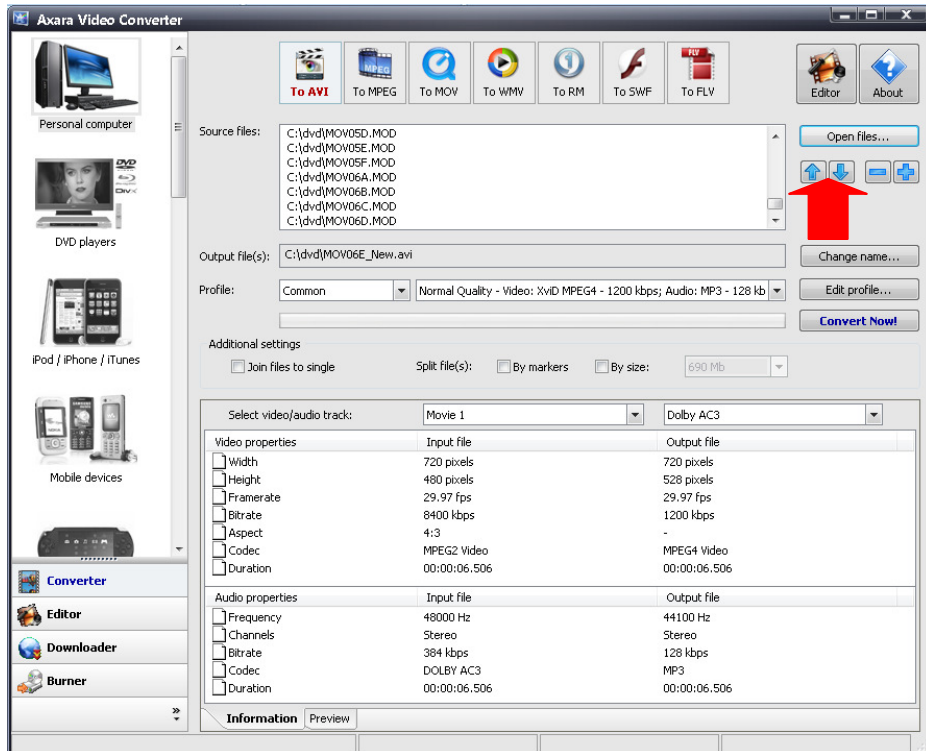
Axara Video Converter

Personal computer

DVD players

iPod / iPhone / iTunes

Mobile devices

Converter
Editor
Downloader
Burner

To AVI | To MPEG | To MOV | To WMV | To RM | To SWF | To FLV

Editor | About

Source files:
C:\dvd\MOV05D.MOD
C:\dvd\MOV05E.MOD
C:\dvd\MOV05F.MOD
C:\dvd\MOV06A.MOD
C:\dvd\MOV06B.MOD
C:\dvd\MOV06C.MOD
C:\dvd\MOV06D.MOD

Open files...

Output file(s): C:\dvd\MOV06E_New.avi

Change name...

Profile: Common | Normal Quality - Video: XviD MPEG4 - 1200 kbps; Audio: MP3 - 128 kb

Edit profile...

Convert Now!

Additional settings
Join files to single
Split file(s): By markers By size: 690 Mb

Select video/audio track: Movie 1 | Dolby AC3

| Video properties | Input file | Output file |
|---|---|---|
| Width | 720 pixels | 720 pixels |
| Height | 480 pixels | 528 pixels |
| Framerate | 29.97 fps | 29.97 fps |
| Bitrate | 8400 kbps | 1200 kbps |
| Aspect | 4:3 | - |
| Codec | MPEG2 Video | MPEG4 Video |
| Duration | 00:00:06.506 | 00:00:06.506 |

| Audio properties | Input file | Output file |
|---|---|---|
| Frequency | 48000 Hz | 44100 Hz |
| Channels | Stereo | Stereo |
| Bitrate | 384 kbps | 128 kbps |
| Codec | DOLBY AC3 | MP3 |
| Duration | 00:00:06.506 | 00:00:06.506 |

Information | Preview